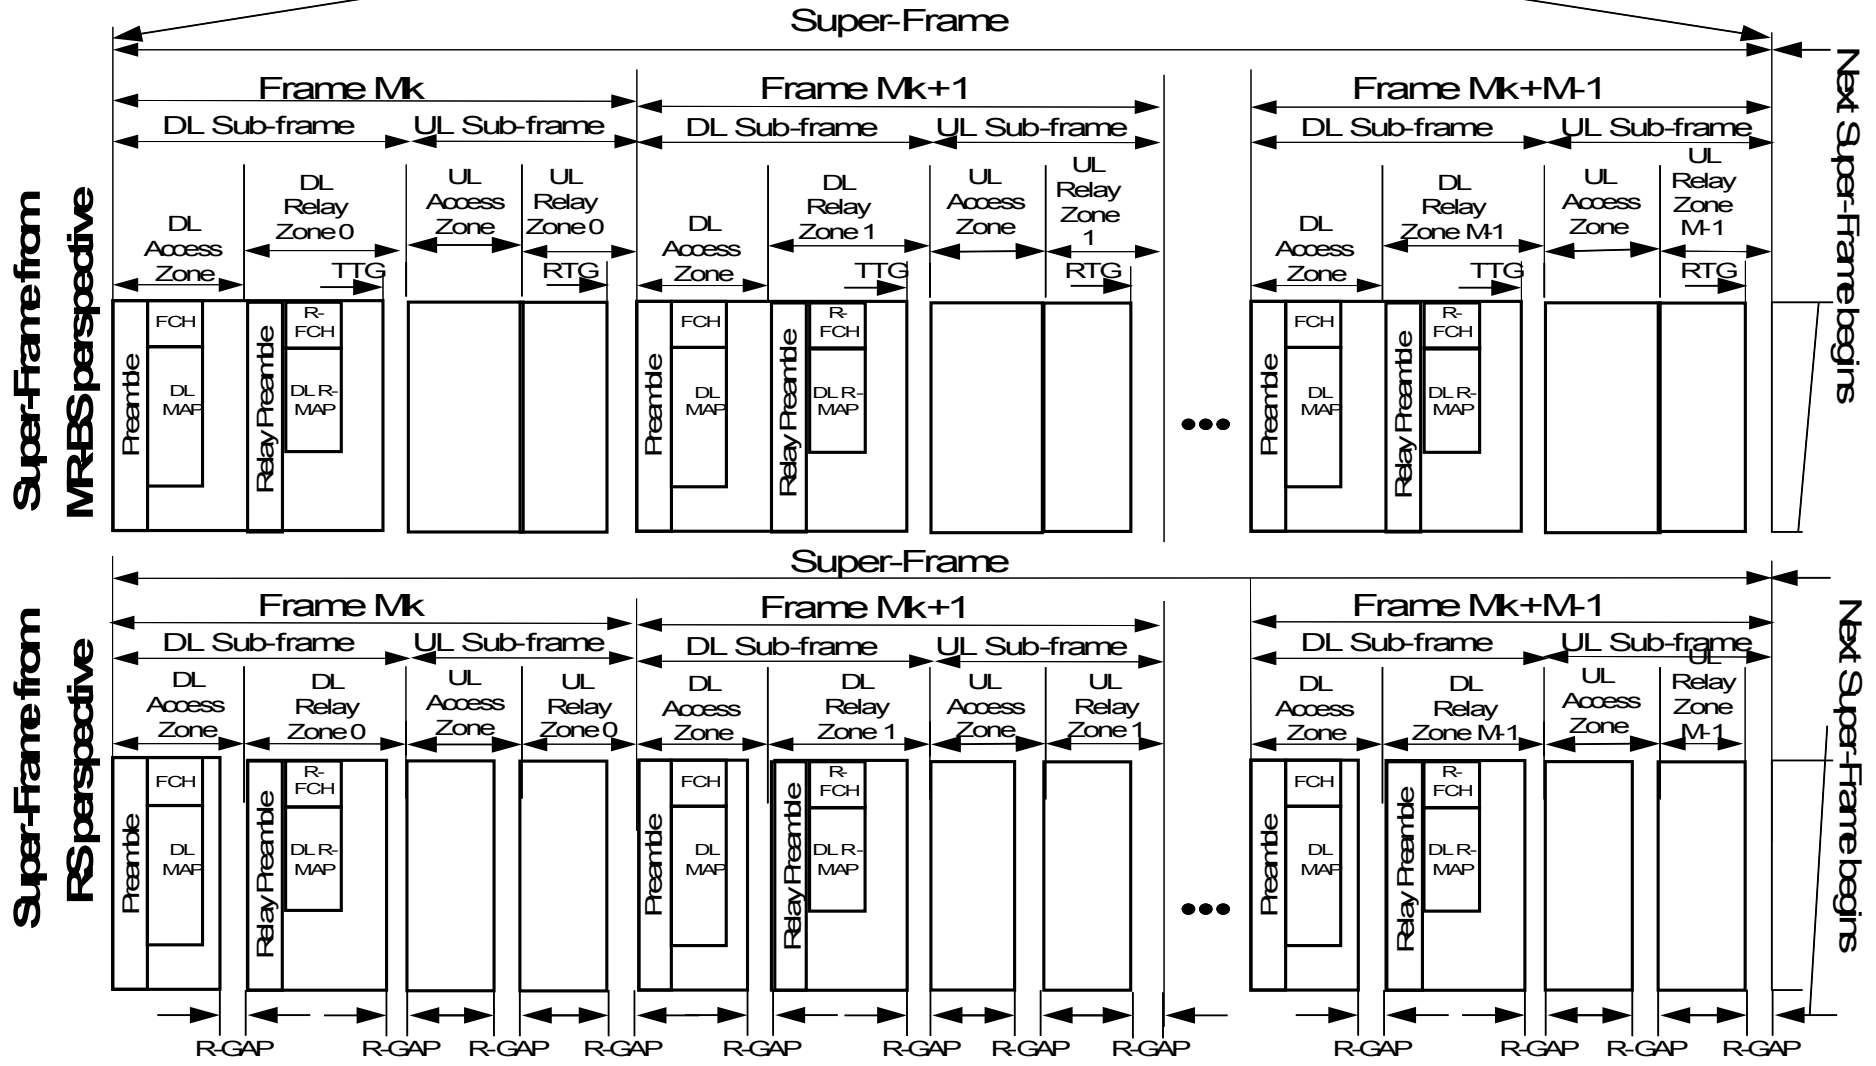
Super-Frame

Super-Frame from MR-BS perspective

Frame Mk
DL Sub-frame
UL Sub-frame
DL Access Zone
DL Relay Zone 0
TTG
UL Access Zone
UL Relay Zone 0
RTG
Preamble
FCH
DL MAP
Relay Preamble
R-FCH
DL R-MAP

Frame Mk+1
DL Sub-frame
UL Sub-frame
DL Access Zone
DL Relay Zone 1
TTG
UL Access Zone
UL Relay Zone 1
RTG
Preamble
FCH
DL MAP
Relay Preamble
R-FCH
DL R-MAP

•••

Frame Mk+M-1
DL Sub-frame
UL Sub-frame
DL Access Zone
DL Relay Zone M-1
TTG
UL Access Zone
UL Relay Zone M-1
RTG
Preamble
FCH
DL MAP
Relay Preamble
R-FCH
DL R-MAP

Next Super-Frame begins

Super-Frame

Super-Frame from RS perspective

Frame Mk
DL Sub-frame
UL Sub-frame
DL Access Zone
DL Relay Zone 0
UL Access Zone
UL Relay Zone 0
Preamble
FCH
DL MAP
Relay Preamble
R-FCH
DL R-MAP

Frame Mk+1
DL Sub-frame
UL Sub-frame
DL Access Zone
DL Relay Zone 1
UL Access Zone
UL Relay Zone 1
Preamble
FCH
DL MAP
Relay Preamble
R-FCH
DL R-MAP

•••

Frame Mk+M-1
DL Sub-frame
UL Sub-frame
DL Access Zone
DL Relay Zone M-1
UL Access Zone
UL Relay Zone M-1
Preamble
FCH
DL MAP
Relay Preamble
R-FCH
DL R-MAP

Next Super-Frame begins

R-GAP R-GAP R-GAP R-GAP R-GAP R-GAP R-GAP R-GAP R-GAP R-GAP R-GAP R-GAP